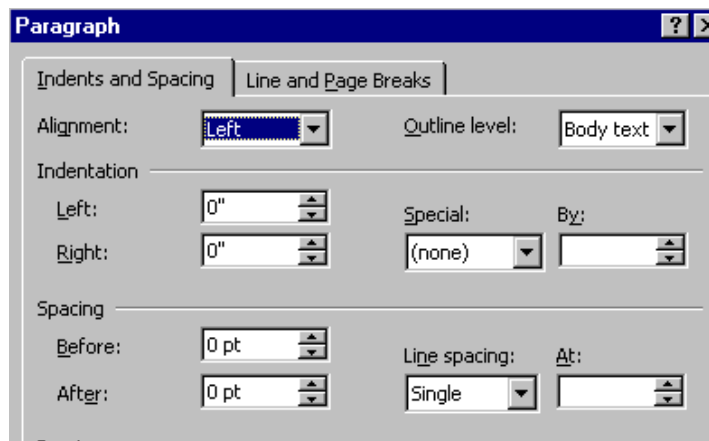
Paragraph

Indents and Spacing | Line and Page Breaks

Alignment: Left

Outline level: Body text

Indentation

Left: 0"

Right: 0"

Special: (none)

By:

Spacing

Before: 0 pt

After: 0 pt

Line spacing: Single

At: